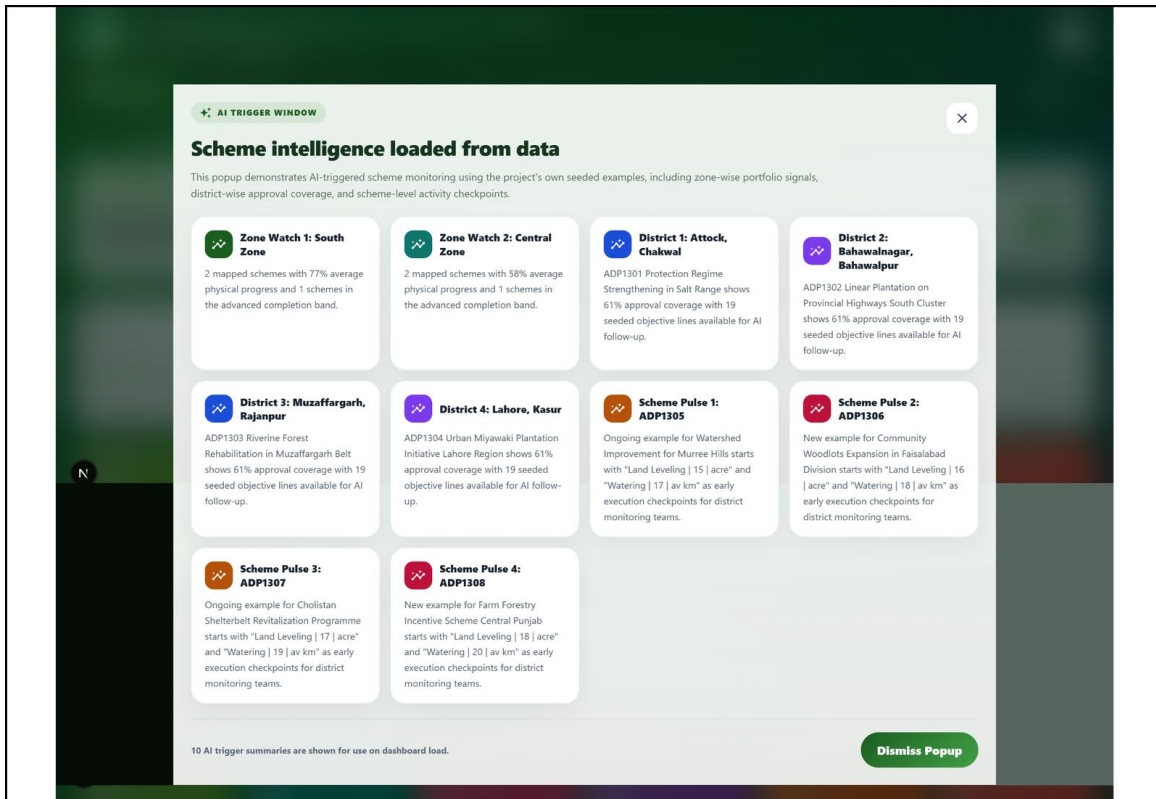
AI TRIGGER WINDOW

×

Scheme intelligence loaded from data

This popup demonstrates AI-triggered scheme monitoring using the project's own seeded examples, including zone-wise portfolio signals, district-wise approval coverage, and scheme-level activity checkpoints.

Zone Watch 1: South Zone
2 mapped schemes with 77% average physical progress and 1 schemes in the advanced completion band.

Zone Watch 2: Central Zone
2 mapped schemes with 58% average physical progress and 1 schemes in the advanced completion band.

District 1: Attock, Chakwal
ADP1301 Protection Regime Strengthening in Salt Range shows 61% approval coverage with 19 seeded objective lines available for AI follow-up.

District 2: Bahawalnagar, Bahawalpur
ADP1302 Linear Plantation on Provincial Highways South Cluster shows 61% approval coverage with 19 seeded objective lines available for AI follow-up.

District 3: Muzaffargarh, Rajanpur
ADP1303 Riverine Forest Rehabilitation in Muzaffargarh Belt shows 61% approval coverage with 19 seeded objective lines available for AI follow-up.

District 4: Lahore, Kasur
ADP1304 Urban Miyawaki Plantation Initiative Lahore Region shows 61% approval coverage with 19 seeded objective lines available for AI follow-up.

Scheme Pulse 1: ADP1305
Ongoing example for Watershed Improvement for Murree Hills starts with "Land Leveling | 15 | acre" and "Watering | 17 | av km" as early execution checkpoints for district monitoring teams.

Scheme Pulse 2: ADP1306
New example for Community Woodlots Expansion in Faisalabad Division starts with "Land Leveling | 16 | acre" and "Watering | 18 | av km" as early execution checkpoints for district monitoring teams.

Scheme Pulse 3: ADP1307
Ongoing example for Cholistan Shelterbelt Revitalization Programme starts with "Land Leveling | 17 | acre" and "Watering | 19 | av km" as early execution checkpoints for district monitoring teams.

Scheme Pulse 4: ADP1308
New example for Farm Forestry Incentive Scheme Central Punjab starts with "Land Leveling | 18 | acre" and "Watering | 20 | av km" as early execution checkpoints for district monitoring teams.

10 AI trigger summaries are shown for use on dashboard load.

Dismiss Popup

N